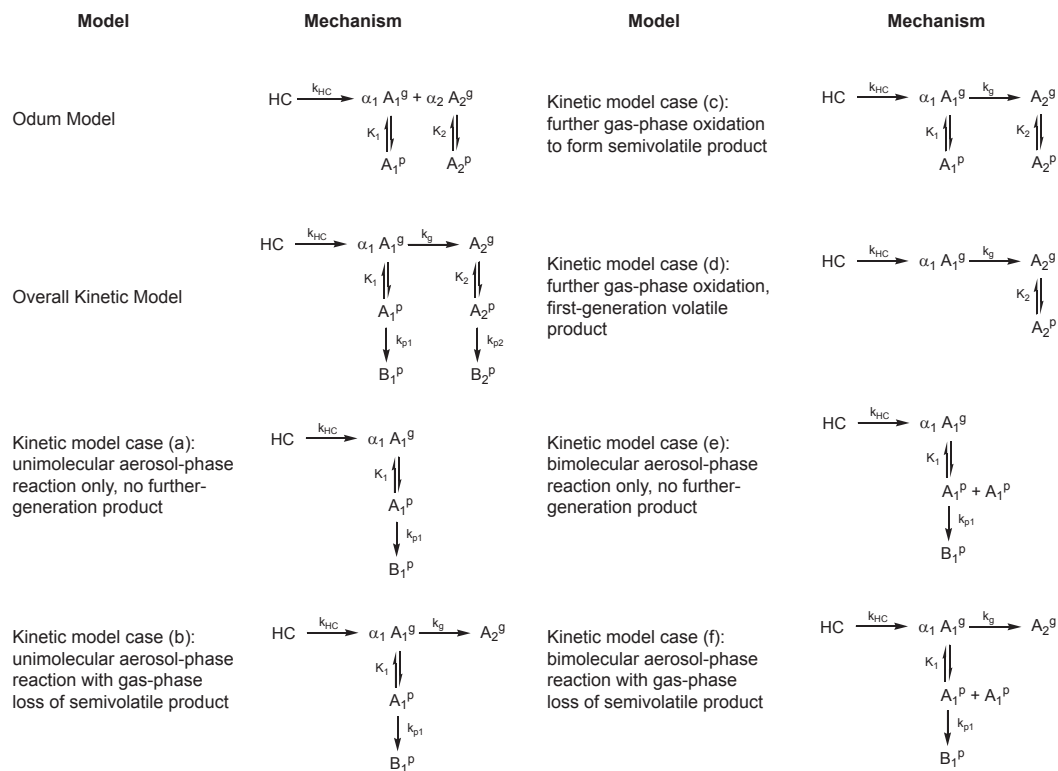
| Model | Mechanism | Model | Mechanism |
|---|---|---|---|
| Odum Model | $HC \xrightarrow{k_{HC}} \alpha_1 A_1^g + \alpha_2 A_2^g$; $A_1^g \overset{K_1}{\rightleftharpoons} A_1^p$; $A_2^g \overset{K_2}{\rightleftharpoons} A_2^p$ | Kinetic model case (c): further gas-phase oxidation to form semivolatile product | $HC \xrightarrow{k_{HC}} \alpha_1 A_1^g \xrightarrow{k_g} A_2^g$; $A_1^g \overset{K_1}{\rightleftharpoons} A_1^p$; $A_2^g \overset{K_2}{\rightleftharpoons} A_2^p$ |
| Overall Kinetic Model | $HC \xrightarrow{k_{HC}} \alpha_1 A_1^g \xrightarrow{k_g} A_2^g$; $A_1^g \overset{K_1}{\rightleftharpoons} A_1^p \xrightarrow{k_{p1}} B_1^p$; $A_2^g \overset{K_2}{\rightleftharpoons} A_2^p \xrightarrow{k_{p2}} B_2^p$ | Kinetic model case (d): further gas-phase oxidation, first-generation volatile product | $HC \xrightarrow{k_{HC}} \alpha_1 A_1^g \xrightarrow{k_g} A_2^g$; $A_2^g \overset{K_2}{\rightleftharpoons} A_2^p$ |
| Kinetic model case (a): unimolecular aerosol-phase reaction only, no further-generation product | $HC \xrightarrow{k_{HC}} \alpha_1 A_1^g$; $A_1^g \overset{K_1}{\rightleftharpoons} A_1^p \xrightarrow{k_{p1}} B_1^p$ | Kinetic model case (e): bimolecular aerosol-phase reaction only, no further-generation product | $HC \xrightarrow{k_{HC}} \alpha_1 A_1^g$; $A_1^g \overset{K_1}{\rightleftharpoons} A_1^p$; $A_1^p + A_1^p \xrightarrow{k_{p1}} B_1^p$ |
| Kinetic model case (b): unimolecular aerosol-phase reaction with gas-phase loss of semivolatile product | $HC \xrightarrow{k_{HC}} \alpha_1 A_1^g \xrightarrow{k_g} A_2^g$; $A_1^g \overset{K_1}{\rightleftharpoons} A_1^p \xrightarrow{k_{p1}} B_1^p$ | Kinetic model case (f): bimolecular aerosol-phase reaction with gas-phase loss of semivolatile product | $HC \xrightarrow{k_{HC}} \alpha_1 A_1^g \xrightarrow{k_g} A_2^g$; $A_1^g \overset{K_1}{\rightleftharpoons} A_1^p$; $A_1^p + A_1^p \xrightarrow{k_{p1}} B_1^p$ |